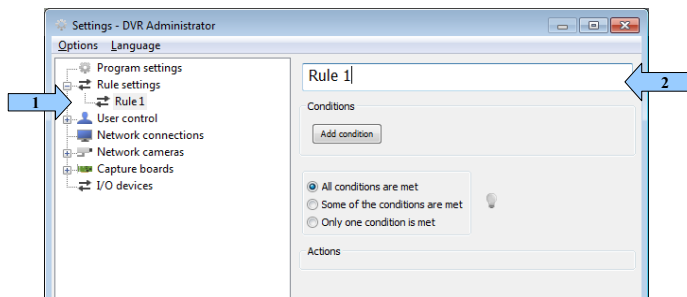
Settings - DVR Administrator

Options Language

Program settings
Rule settings
Rule 1
User control
Network connections
Network cameras
Capture boards
I/O devices

1

Rule 1

2

Conditions

Add condition

All conditions are met
Some of the conditions are met
Only one condition is met

Actions